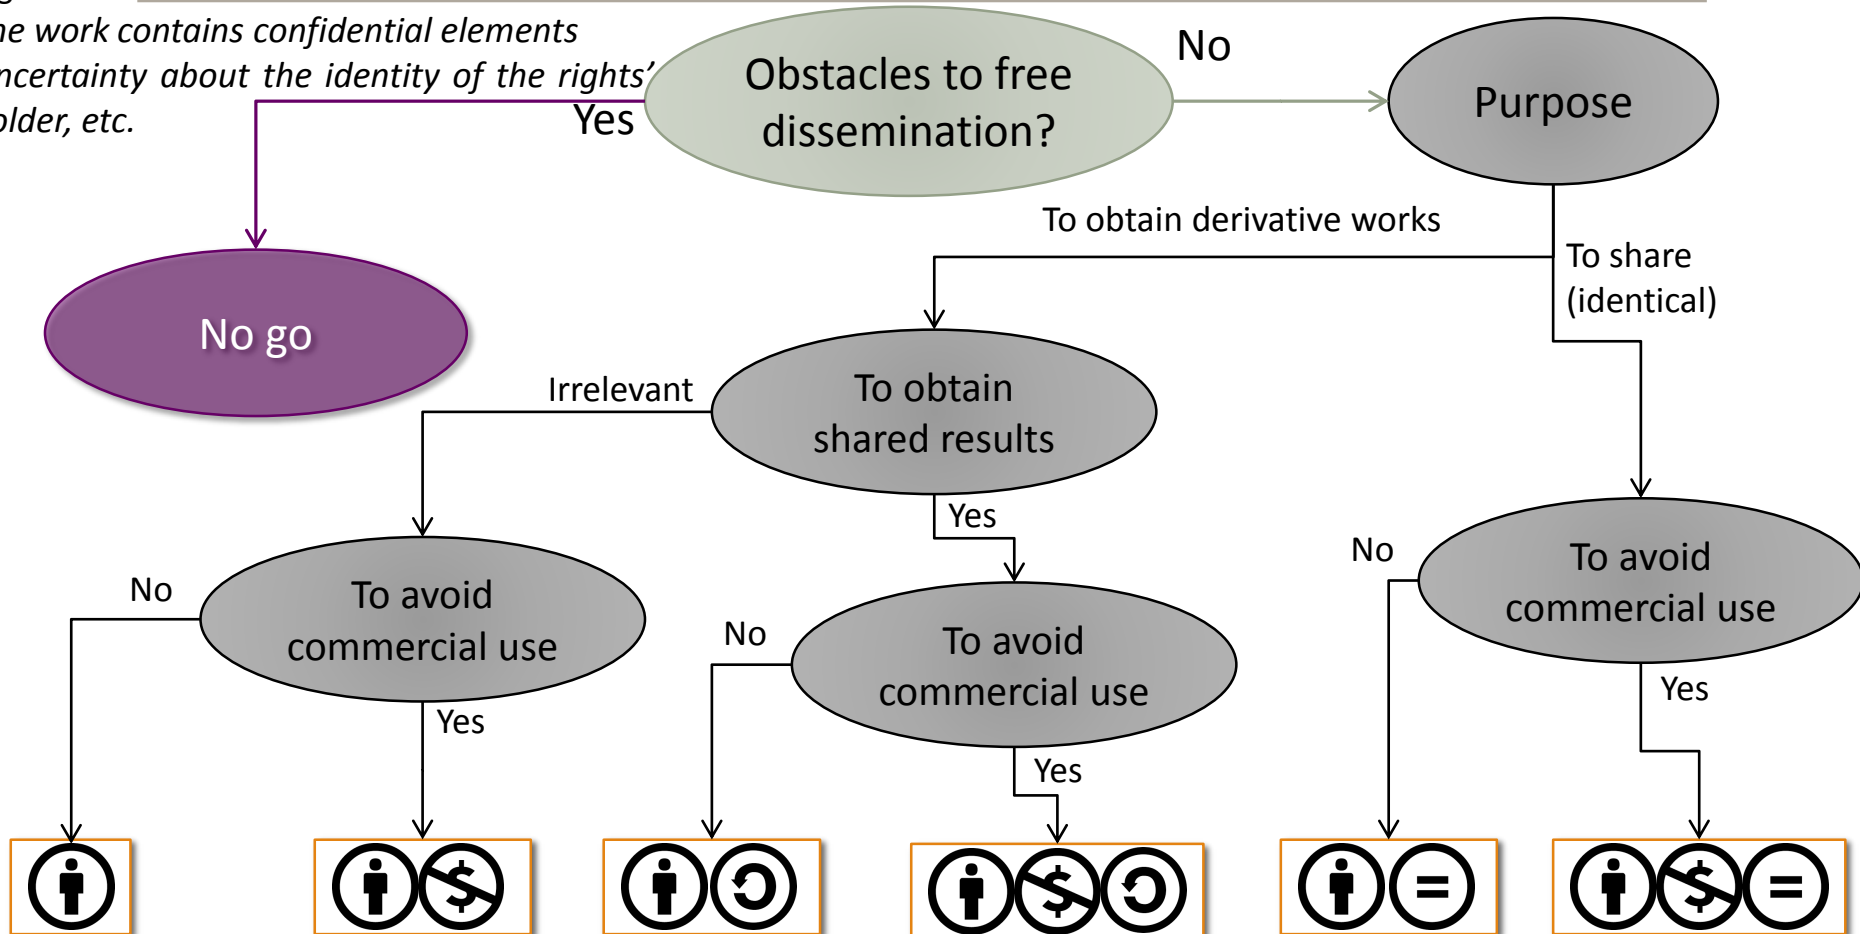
he work contains confidential elements
ncertainty about the identity of the rights'
older, etc.

Obstacles to free dissemination?

Yes

No

Purpose

No go

To obtain derivative works

To share (identical)

Irrelevant

To obtain shared results

Yes

No

To avoid commercial use

Yes

No

To avoid commercial use

Yes

No

To avoid commercial use

Yes